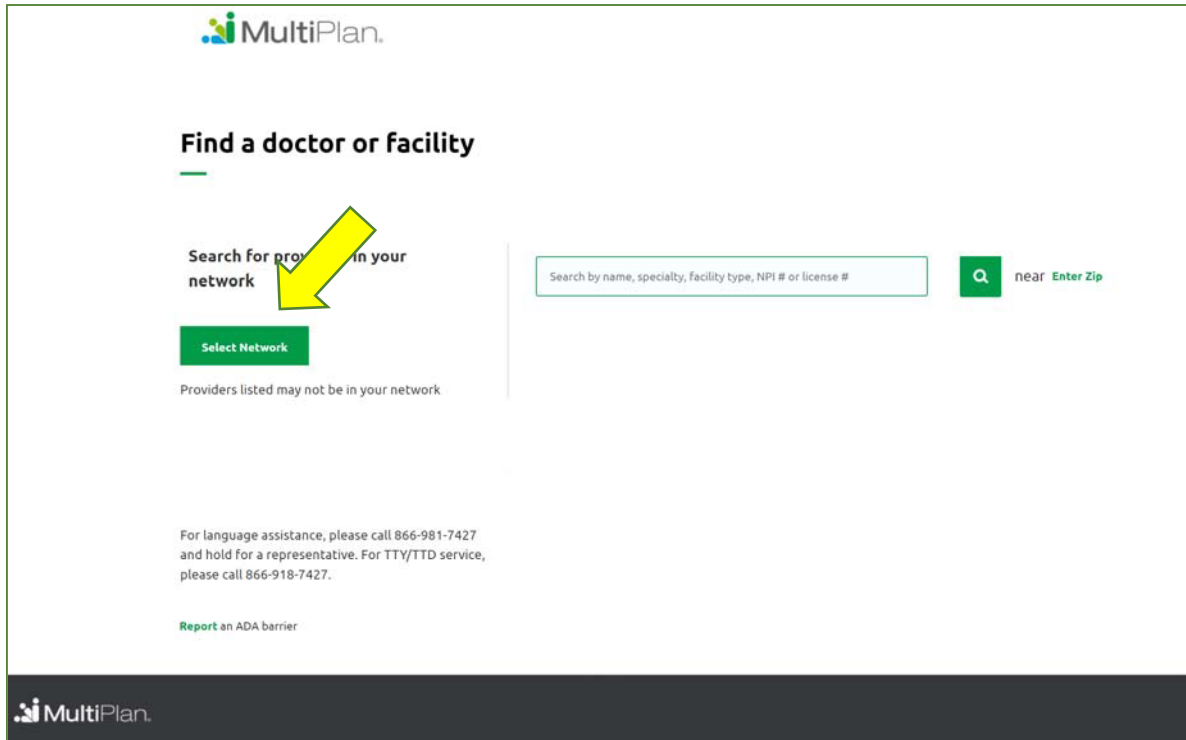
MultiPlan.

Find a doctor or facility

Search for pro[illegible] in your network

Select Network

Providers listed may not be in your network

Search by name, specialty, facility type, NPI # or license #

near Enter Zip

For language assistance, please call 866-981-7427 and hold for a representative. For TTY/TTD service, please call 866-918-7427.

Report an ADA barrier

MultiPlan.